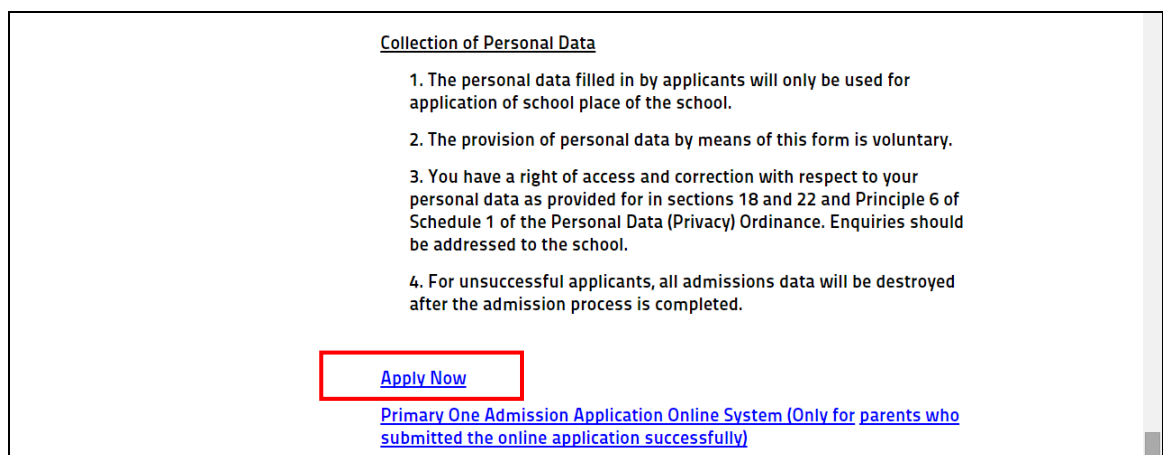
Collection of Personal Data

1. The personal data filled in by applicants will only be used for application of school place of the school.

2. The provision of personal data by means of this form is voluntary.

3. You have a right of access and correction with respect to your personal data as provided for in sections 18 and 22 and Principle 6 of Schedule 1 of the Personal Data (Privacy) Ordinance. Enquiries should be addressed to the school.

4. For unsuccessful applicants, all admissions data will be destroyed after the admission process is completed.

Apply Now

Primary One Admission Application Online System (Only for parents who submitted the online application successfully)